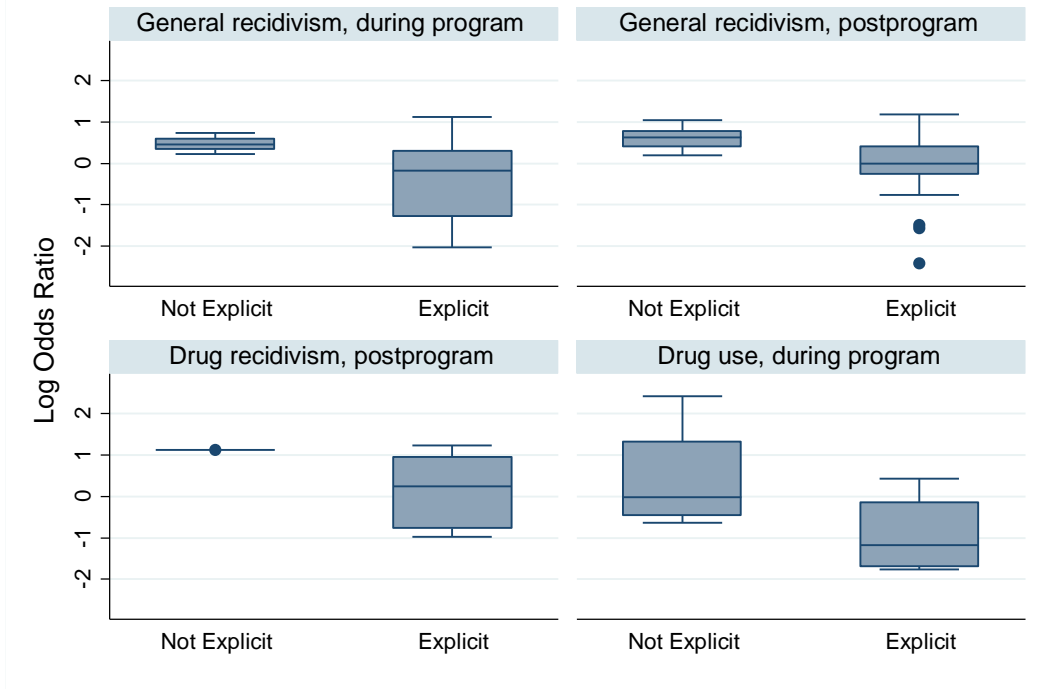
General recidivism, during program

General recidivism, postprogram

2
1
0
-1
-2

Not Explicit
Explicit

Not Explicit
Explicit

Log Odds Ratio

Drug recidivism, postprogram

Drug use, during program

2
1
0
-1
-2

Not Explicit
Explicit

Not Explicit
Explicit